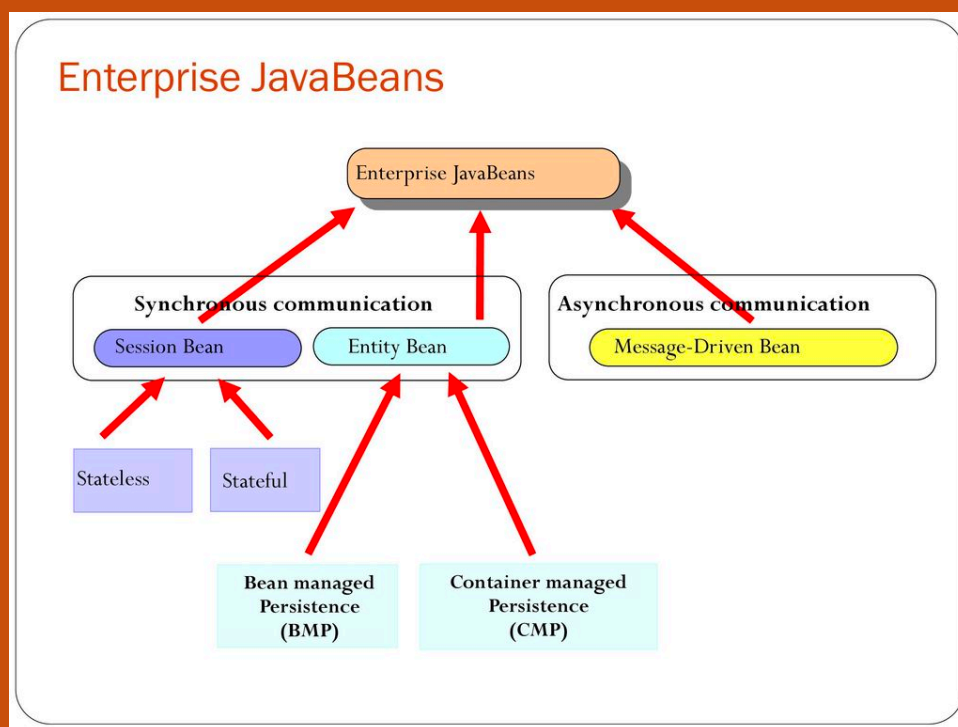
Enterprise JavaBeans

Enterprise JavaBeans

Synchronous communication

Session Bean

Entity Bean

Asynchronous communication

Message-Driven Bean

Stateless

Stateful

Bean managed Persistence (BMP)

Container managed Persistence (CMP)